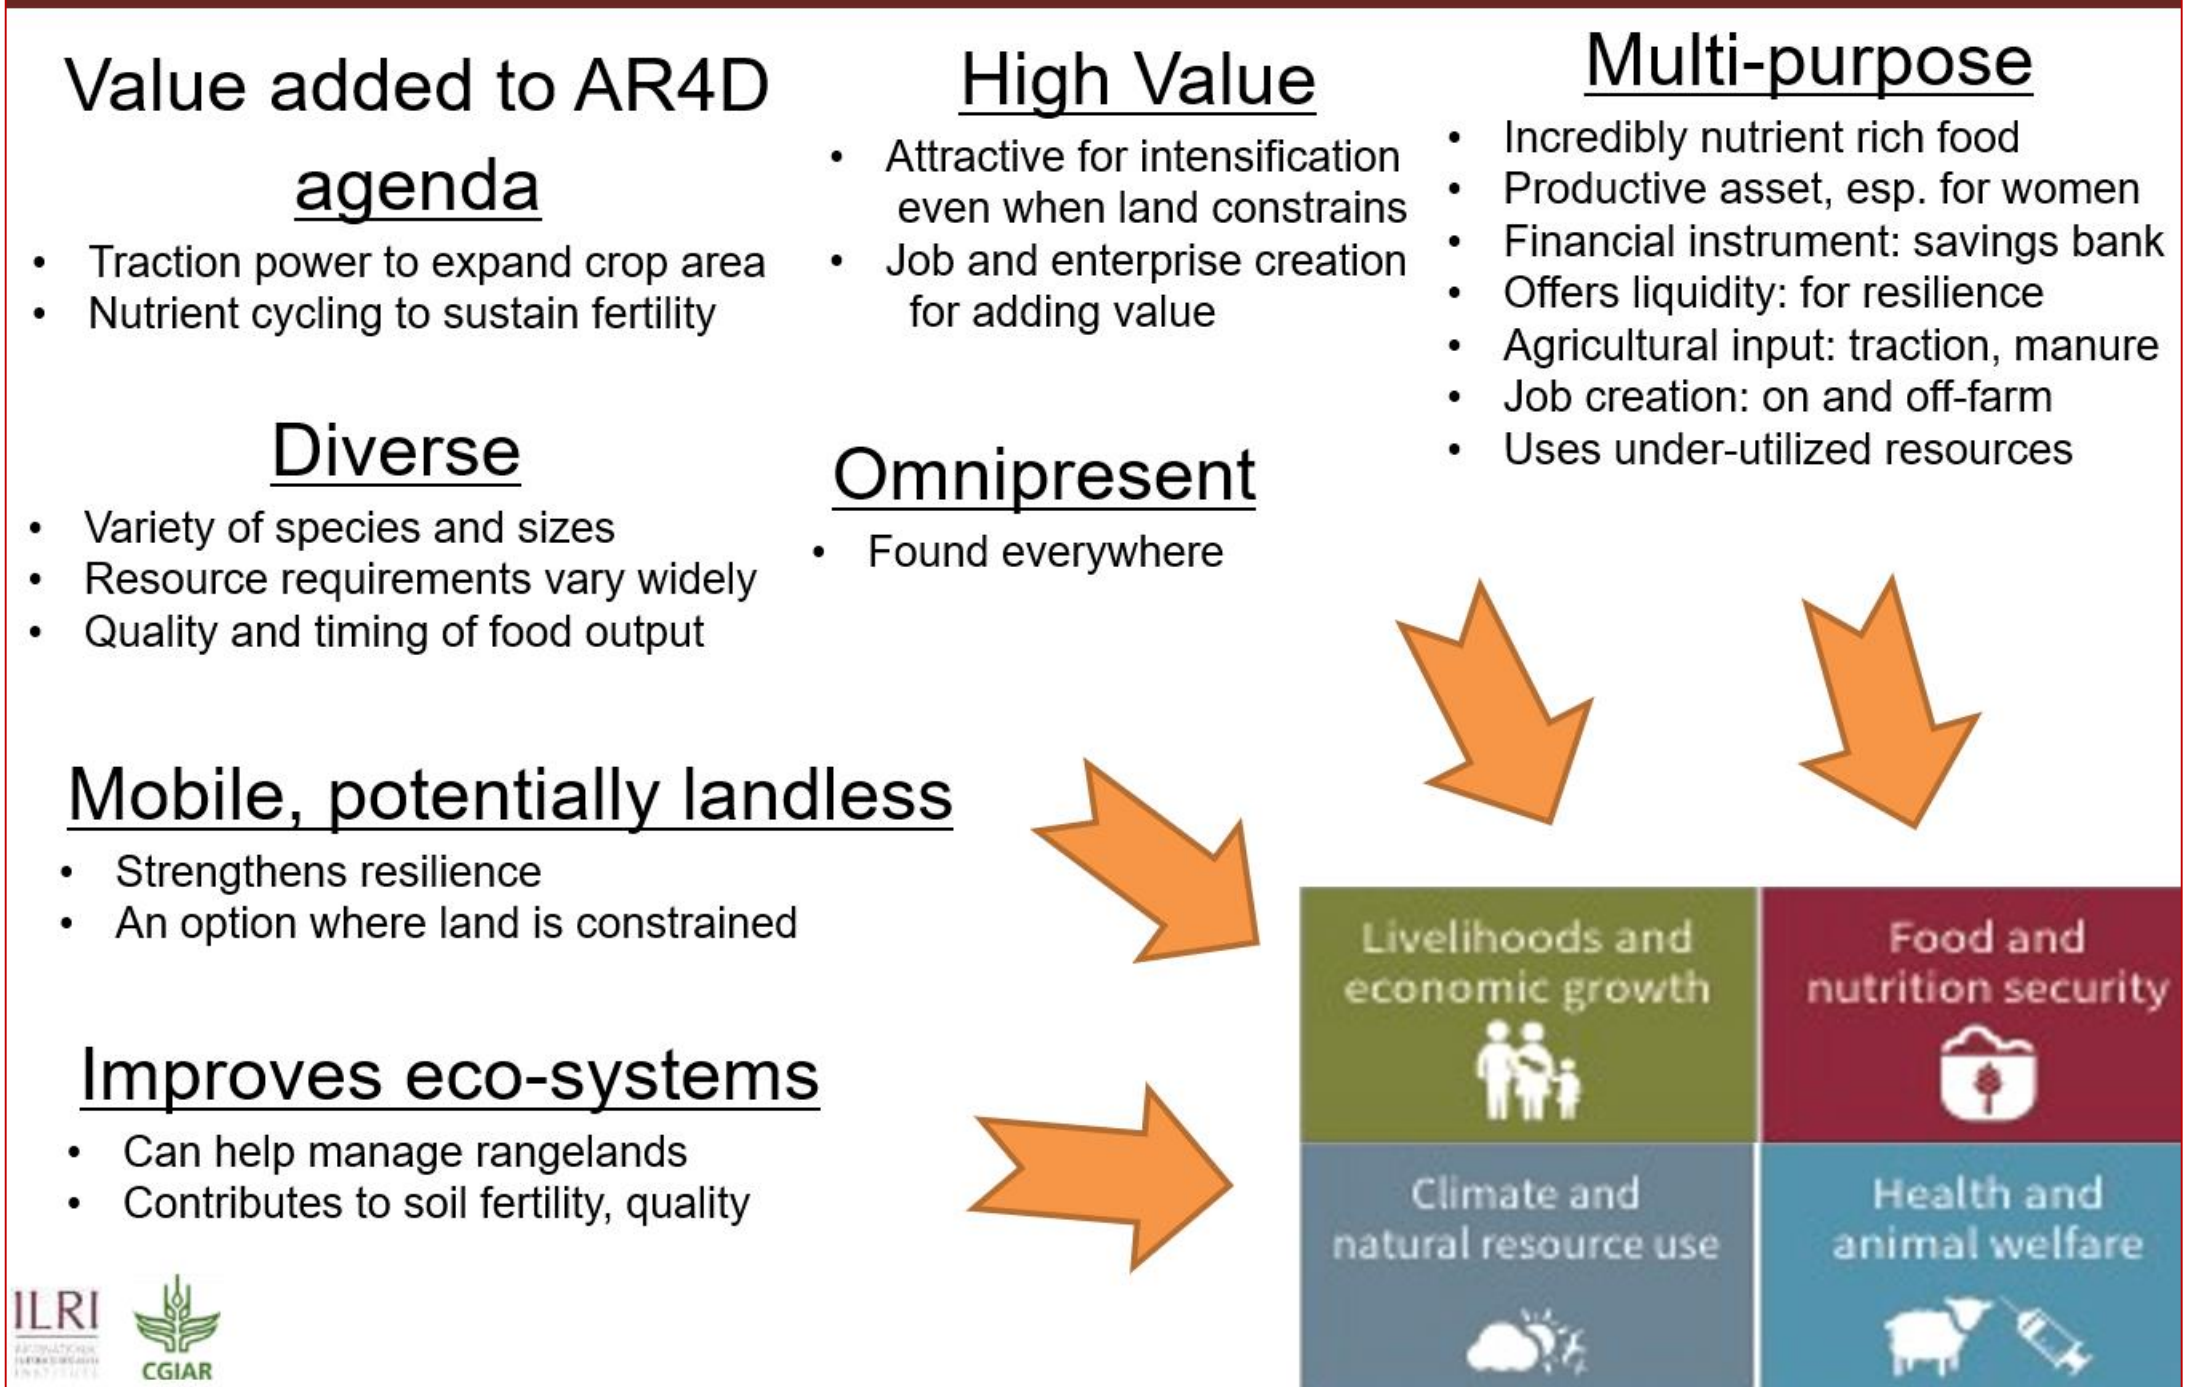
Value added to AR4D agenda

- Traction power to expand crop area
- Nutrient cycling to sustain fertility

High Value

- Attractive for intensification even when land constrains
- Job and enterprise creation for adding value

Multi-purpose

- Incredibly nutrient rich food
- Productive asset, esp. for women
- Financial instrument: savings bank
- Offers liquidity: for resilience
- Agricultural input: traction, manure
- Job creation: on and off-farm
- Uses under-utilized resources

Diverse

- Variety of species and sizes
- Resource requirements vary widely
- Quality and timing of food output

Omnipresent

- Found everywhere

Mobile, potentially landless

- Strengthens resilience
- An option where land is constrained

Improves eco-systems

- Can help manage rangelands
- Contributes to soil fertility, quality

Livelihoods and economic growth

Food and nutrition security

Climate and natural resource use

Health and animal welfare

ILRI
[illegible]

CGIAR